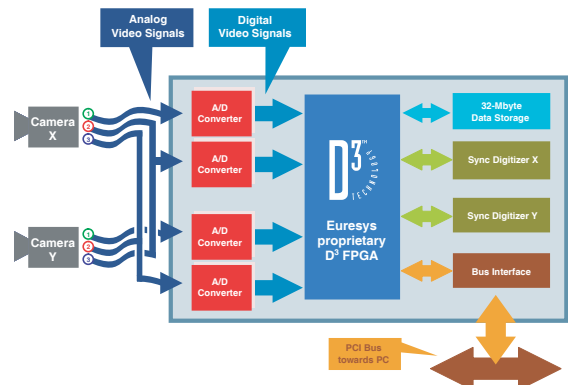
Analog Video Signals

Digital Video Signals

Camera X

1
2
3

Camera Y

1
2
3

A/D Converter

A/D Converter

A/D Converter

A/D Converter

$D^3$ TM TECHNOLOGY

Euresys proprietary $D^3$ FPGA

32-Mbyte Data Storage

Sync Digitizer X

Sync Digitizer Y

Bus Interface

PCI Bus towards PC